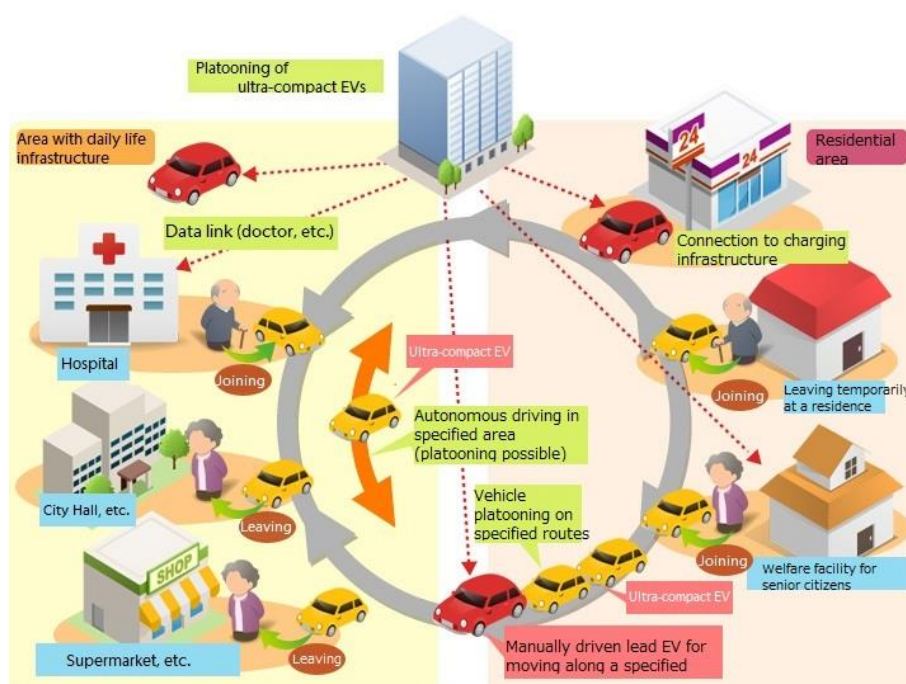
Platooning of ultra-compact EVs

Area with daily life infrastructure

Residential area

24

24

Data link (doctor, etc.)

Connection to charging infrastructure

Hospital

Joining

Ultra-compact EV

Joining

Leaving temporarily at a residence

Autonomous driving in specified area (platooning possible)

City Hall, etc.

Leaving

Vehicle platooning on specified routes

Joining

Welfare facility for senior citizens

SHOP

Ultra-compact EV

Supermarket, etc.

Leaving

Manually driven lead EV for moving along a specified